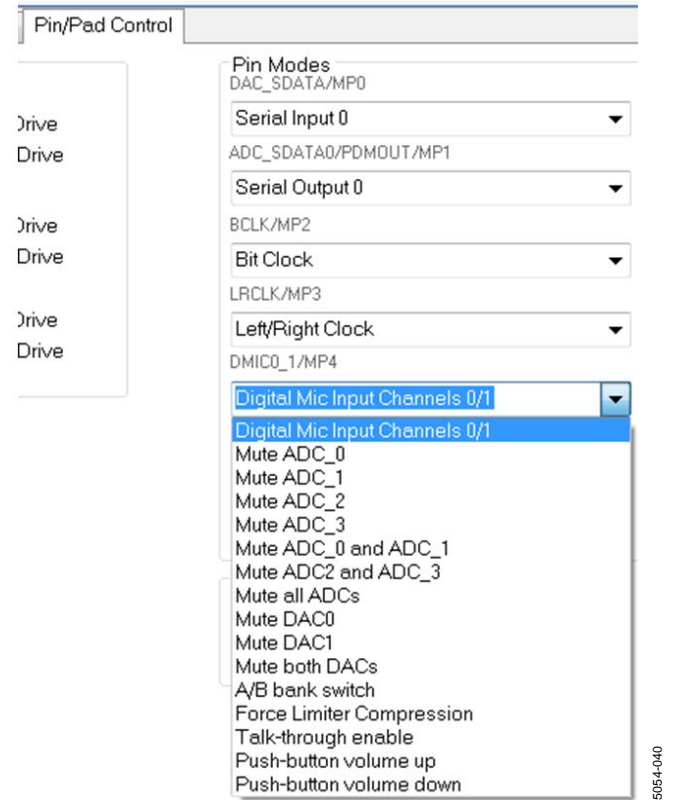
Pin/Pad Control

)rive
Drive

)rive
Drive

)rive
Drive

Pin Modes

DAC_SDATA/MP0
Serial Input 0

ADC_SDATA0/PDMOUT/MP1
Serial Output 0

BCLK/MP2
Bit Clock

LRCLK/MP3
Left/Right Clock

DMIC0_1/MP4
Digital Mic Input Channels 0/1

Digital Mic Input Channels 0/1
Mute ADC_0
Mute ADC_1
Mute ADC_2
Mute ADC_3
Mute ADC_0 and ADC_1
Mute ADC2 and ADC_3
Mute all ADCs
Mute DAC0
Mute DAC1
Mute both DACs
A/B bank switch
Force Limiter Compression
Talk-through enable
Push-button volume up
Push-button volume down

5054-040